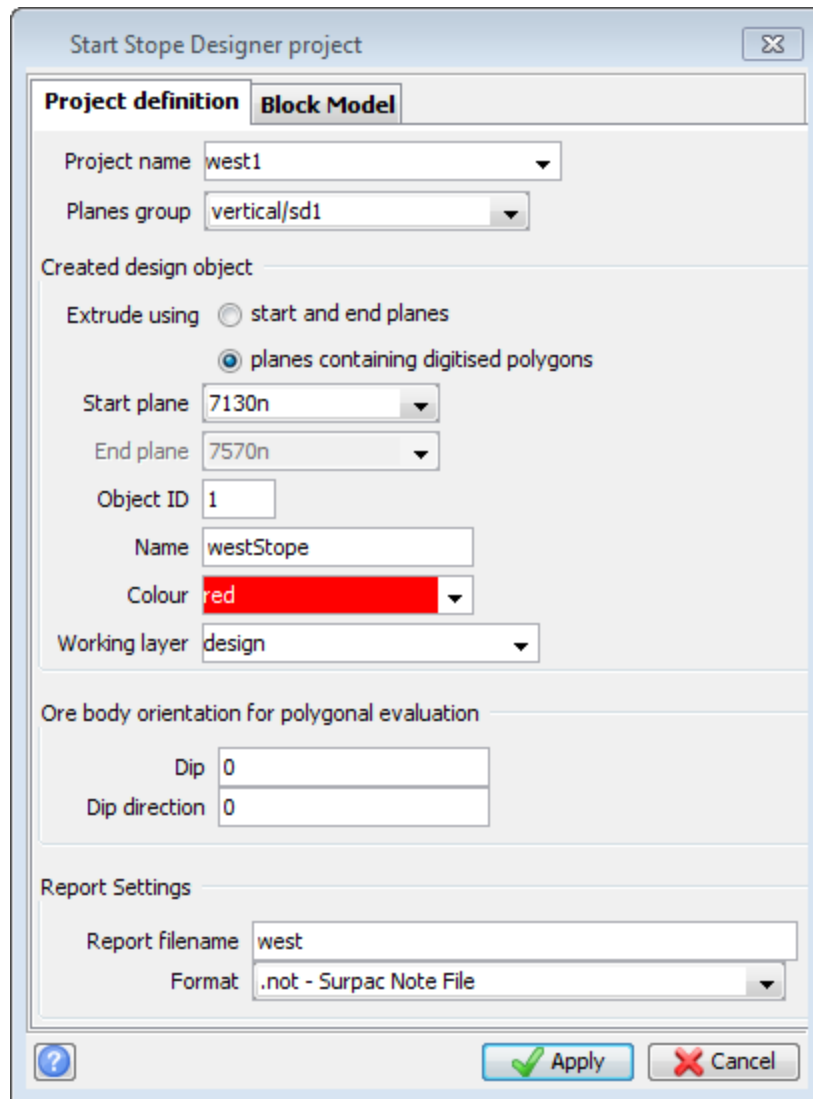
Start Stope Designer project

Project definition
Block Model

Project name west1
Planes group vertical/sd1

Created design object
Extrude using
start and end planes
planes containing digitised polygons
Start plane 7130n
End plane 7570n
Object ID 1
Name westStope
Colour red
Working layer design

Ore body orientation for polygonal evaluation
Dip 0
Dip direction 0

Report Settings
Report filename west
Format .not - Surpac Note File

Apply
Cancel